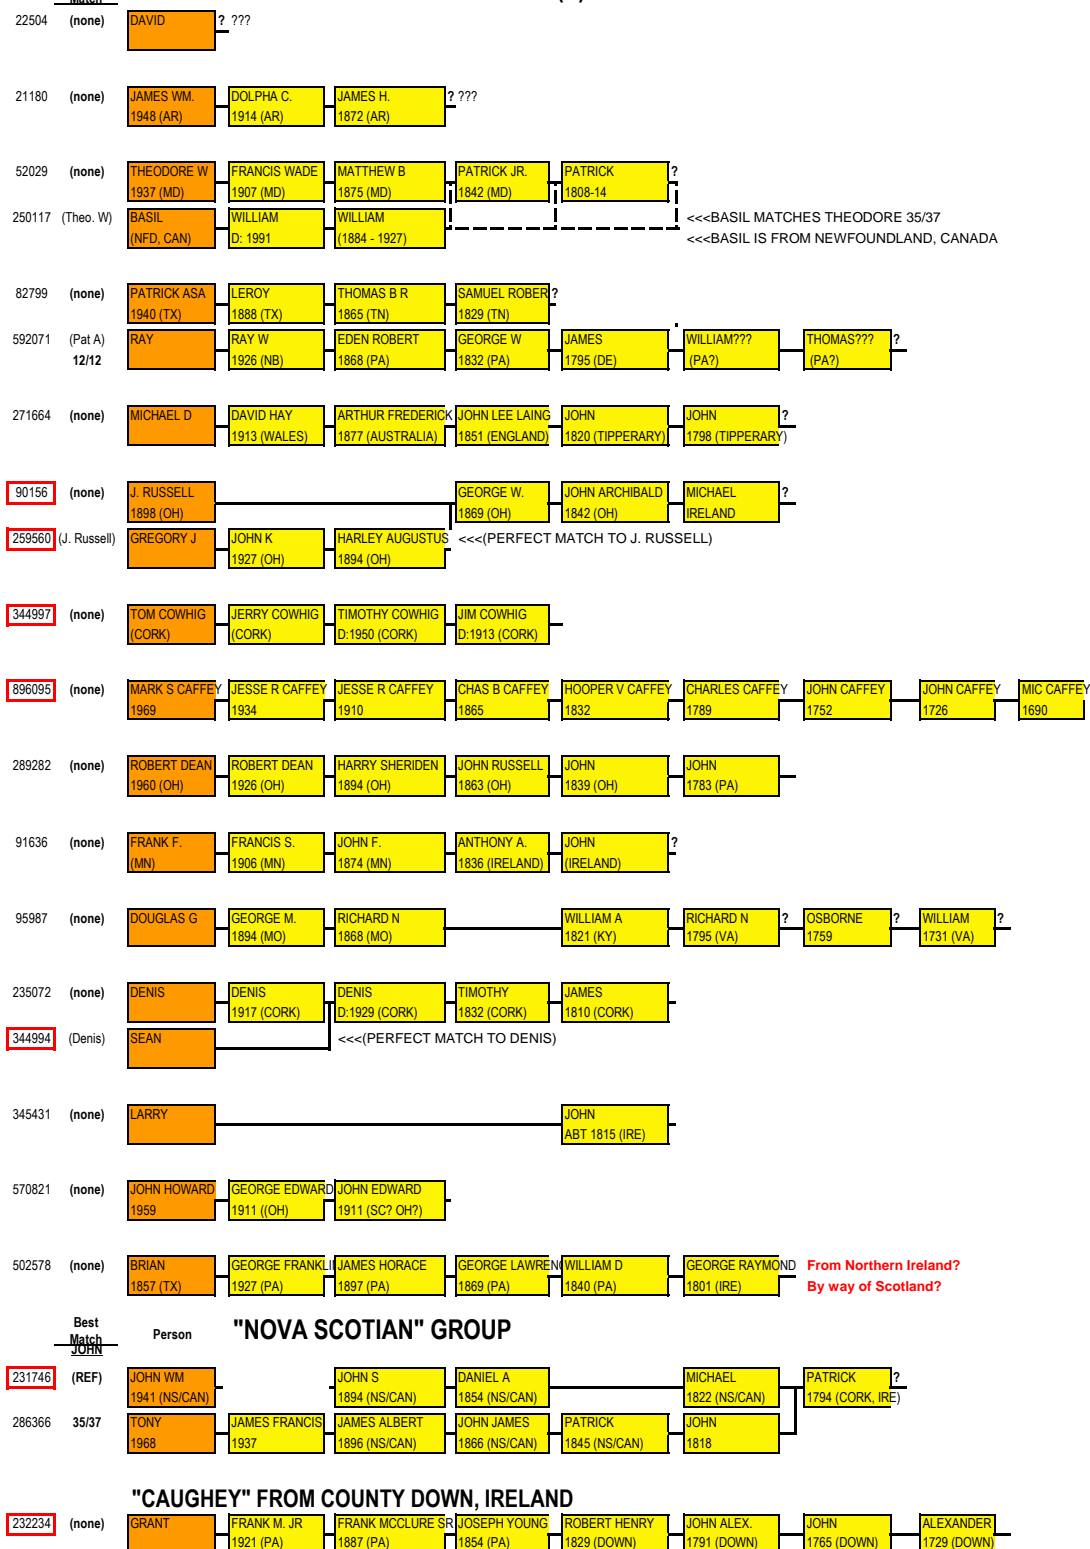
22504 (none) DAVID ? ???

21180 (none) JAMES WM. 1948 (AR) DOLPHA C. 1914 (AR) JAMES H. 1872 (AR) ? ???

52029 (none) THEODORE W 1937 (MD) FRANCIS WADE 1907 (MD) MATTHEW B 1875 (MD) PATRICK JR. 1842 (MD) PATRICK 1808-14 ?
250117 (Theo. W) BASIL (NFD, CAN) WILLIAM D: 1991 WILLIAM (1884 - 1927) <<<BASIL MATCHES THEODORE 35/37
<<<BASIL IS FROM NEWFOUNDLAND, CANADA

82799 (none) PATRICK ASA 1940 (TX) LEROY 1888 (TX) THOMAS B R 1865 (TN) SAMUEL ROBER 1829 (TN) ?
592071 (Pat A) 12/12 RAY RAY W 1926 (NB) EDEN ROBERT 1868 (PA) GEORGE W 1832 (PA) JAMES 1795 (DE) WILLIAM??? (PA?) THOMAS??? (PA?) ?

271664 (none) MICHAEL D DAVID HAY 1913 (WALES) ARTHUR FREDERICK 1877 (AUSTRALIA) JOHN LEE LAING 1851 (ENGLAND) JOHN 1820 (TIPPERARY) JOHN 1798 (TIPPERARY) ?

90156 (none) J. RUSSELL 1898 (OH) GEORGE W. 1869 (OH) JOHN ARCHIBALD 1842 (OH) MICHAEL IRELAND ?
259560 (J. Russell) GREGORY J JOHN K 1927 (OH) HARLEY AUGUSTUS 1894 (OH) <<<(PERFECT MATCH TO J. RUSSELL)

344997 (none) TOM COWHIG (CORK) JERRY COWHIG (CORK) TIMOTHY COWHIG D:1950 (CORK) JIM COWHIG D:1913 (CORK)

896095 (none) MARK S CAFFEY 1969 JESSE R CAFFEY 1934 JESSE R CAFFEY 1910 CHAS B CAFFEY 1865 HOOPER V CAFFEY 1832 CHARLES CAFFEY 1789 JOHN CAFFEY 1752 JOHN CAFFEY 1726 MIC CAFFEY 1690

289282 (none) ROBERT DEAN 1960 (OH) ROBERT DEAN 1926 (OH) HARRY SHERIDEN 1894 (OH) JOHN RUSSELL 1863 (OH) JOHN 1839 (OH) JOHN 1783 (PA)

91636 (none) FRANK F. (MN) FRANCIS S. 1906 (MN) JOHN F. 1874 (MN) ANTHONY A. 1836 (IRELAND) JOHN (IRELAND) ?

95987 (none) DOUGLAS G GEORGE M. 1894 (MO) RICHARD N 1868 (MO) WILLIAM A 1821 (KY) RICHARD N 1795 (VA) ? OSBORNE 1759 ? WILLIAM 1731 (VA) ?

235072 (none) DENIS DENIS 1917 (CORK) DENIS D:1929 (CORK) TIMOTHY 1832 (CORK) JAMES 1810 (CORK)
344994 (Denis) SEAN <<<(PERFECT MATCH TO DENIS)

345431 (none) LARRY JOHN ABT 1815 (IRE)

570821 (none) JOHN HOWARD 1959 GEORGE EDWARD 1911 ((OH) JOHN EDWARD 1911 (SC? OH?)

502578 (none) BRIAN 1857 (TX) GEORGE FRANKLI 1927 (PA) JAMES HORACE 1897 (PA) GEORGE LAWRE 1869 (PA) WILLIAM D 1840 (PA) GEORGE RAYMOND 1801 (IRE) From Northern Ireland? By way of Scotland?

Best Match Person "NOVA SCOTIAN" GROUP
JOHN
231746 (REF) JOHN WM 1941 (NS/CAN) JOHN S 1894 (NS/CAN) DANIEL A 1854 (NS/CAN) MICHAEL 1822 (NS/CAN) PATRICK 1794 (CORK, IRE) ?
286366 35/37 TONY 1968 JAMES FRANCIS 1937 JAMES ALBERT 1896 (NS/CAN) JOHN JAMES 1866 (NS/CAN) PATRICK 1845 (NS/CAN) JOHN 1818

"CAUGHEY" FROM COUNTY DOWN, IRELAND
232234 (none) GRANT FRANK M. JR 1921 (PA) FRANK MCCLURE SR 1887 (PA) JOSEPH YOUNG 1854 (PA) ROBERT HENRY 1829 (DOWN) JOHN ALEX. 1791 (DOWN) JOHN 1765 (DOWN) ALEXANDER 1729 (DOWN)